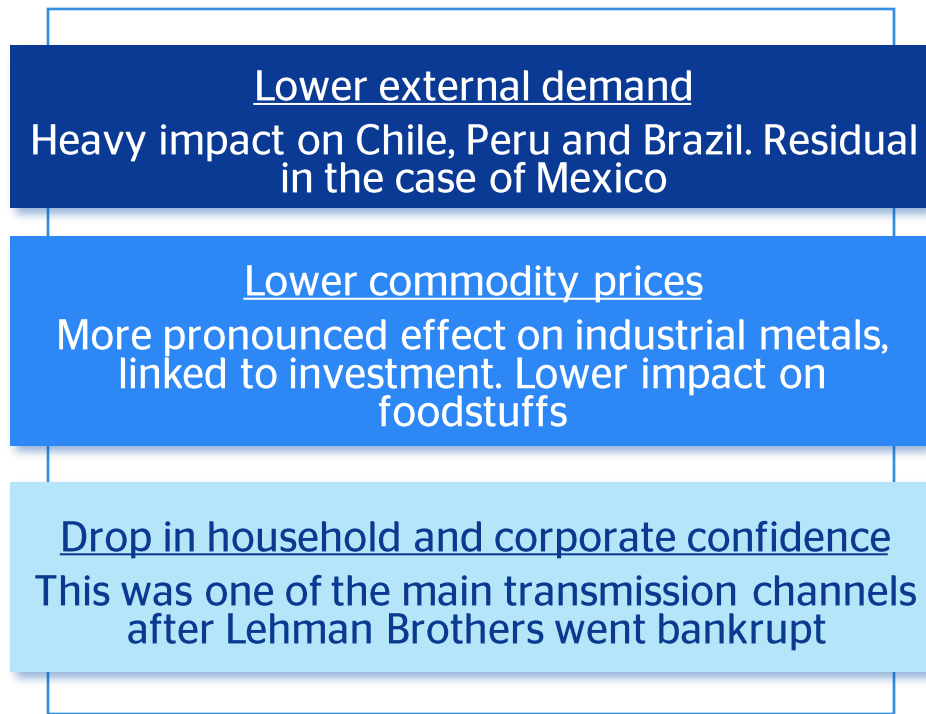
Lower external demand

Heavy impact on Chile, Peru and Brazil. Residual in the case of Mexico

Lower commodity prices

More pronounced effect on industrial metals, linked to investment. Lower impact on foodstuffs

Drop in household and corporate confidence

This was one of the main transmission channels after Lehman Brothers went bankrupt